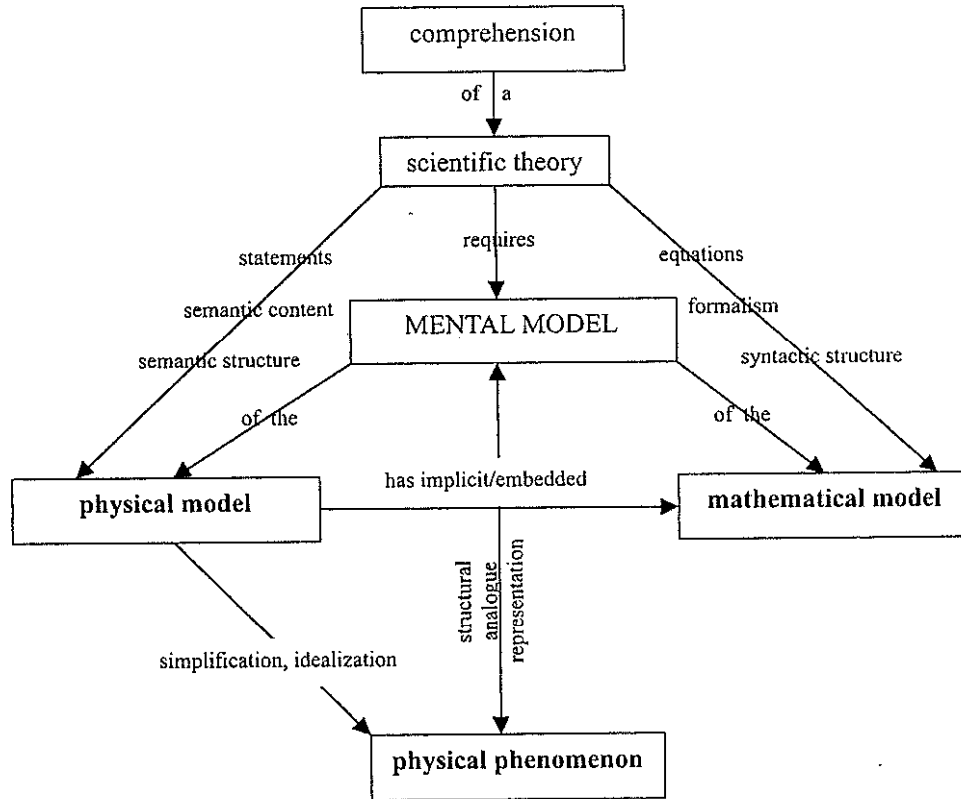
comprehension

of a

scientific theory

statements

semantic content

semantic structure

requires

equations

formalism

syntactic structure

MENTAL MODEL

of the

of the

has implicit/embedded

physical model

mathematical model

structural analogue representation

simplification, idealization

physical phenomenon